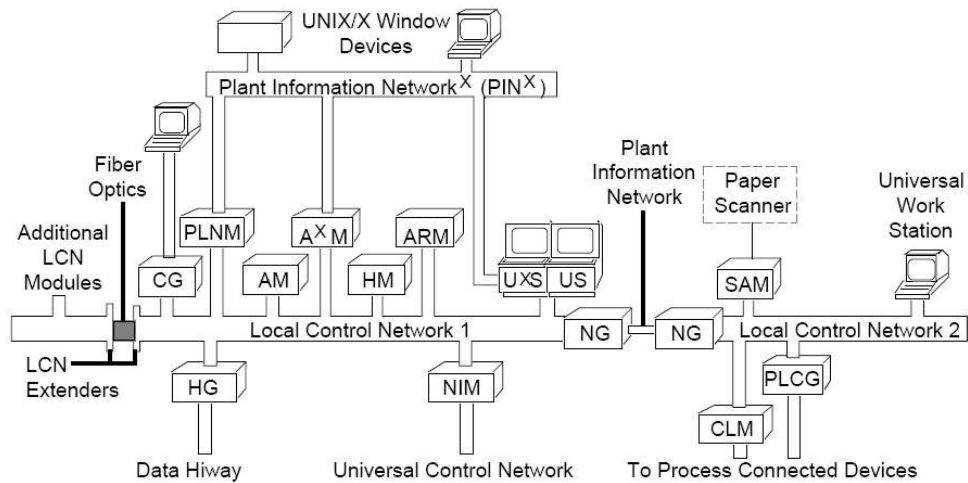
UNIX/X Window Devices

Plant Information Network$^X$ (PIN$^X$)

Fiber Optics

Plant Information Network

Paper Scanner

Universal Work Station

Additional LCN Modules

PLNM

A$^X$M

ARM

CG

AM

HM

U$^X$S

US

SAM

Local Control Network 1

NG

NG

Local Control Network 2

LCN Extenders

HG

NIM

PLCG

CLM

Data Hiway

Universal Control Network

To Process Connected Devices